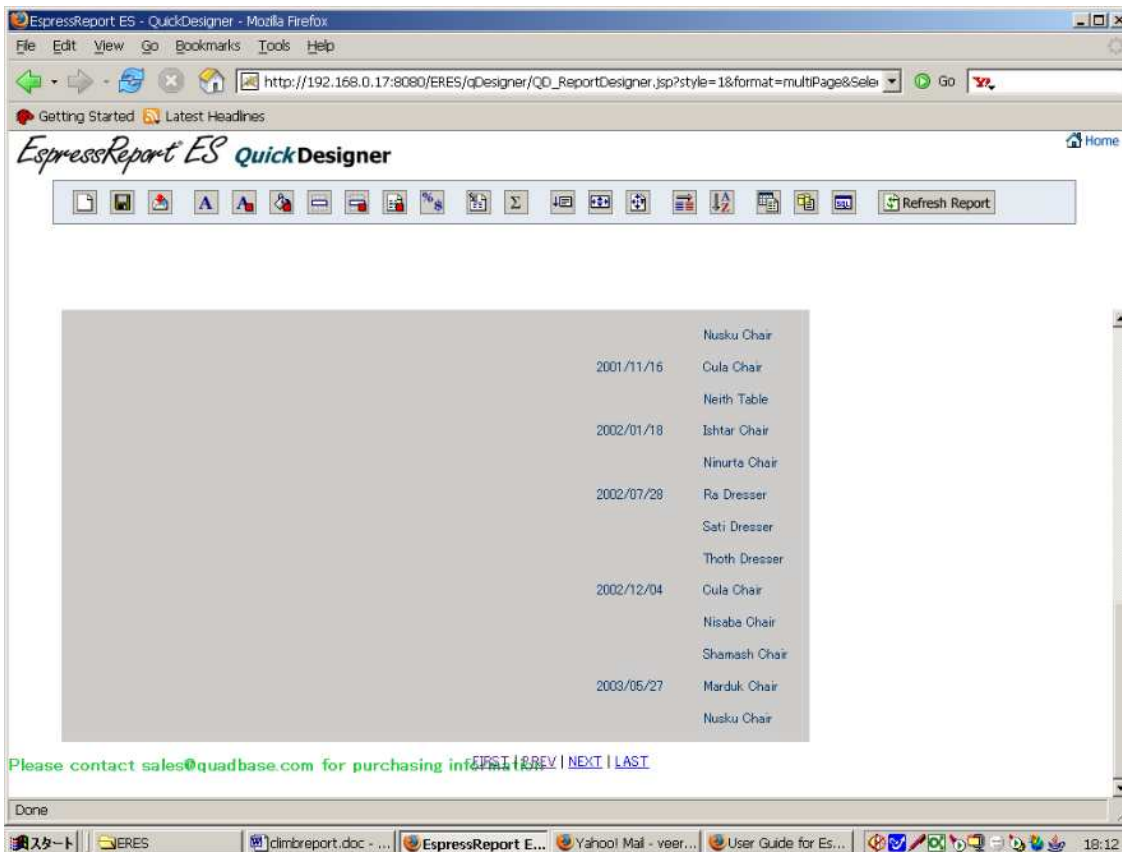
EspressReport ES - QuickDesigner - Mozilla Firefox

File Edit View Go Bookmarks Tools Help

http://192.168.0.17:8080/ERES/qDesigner/QD_ReportDesigner.jsp?style=1&format=multiPage&Sele

Go

Getting Started Latest Headlines

EspressReport ES QuickDesigner

Home

Refresh Report

| | |
|---|---|
| | Nusku Chair |
| 2001/11/16 | Cula Chair |
| | Neith Table |
| 2002/01/18 | Ishtar Chair |
| | Ninurta Chair |
| 2002/07/28 | Ra Dresser |
| | Sati Dresser |
| | Thoth Dresser |
| 2002/12/04 | Cula Chair |
| | Nisaba Chair |
| | Shamash Chair |
| 2003/05/27 | Marduk Chair |
| | Nusku Chair |

Please contact sales@quadbase.com for purchasing information FIRST | PREV | NEXT | LAST

Done

スタート ERES climbreport.doc - ... EspressReport E... Yahoo! Mail - veer... User Guide for Es... 18:12